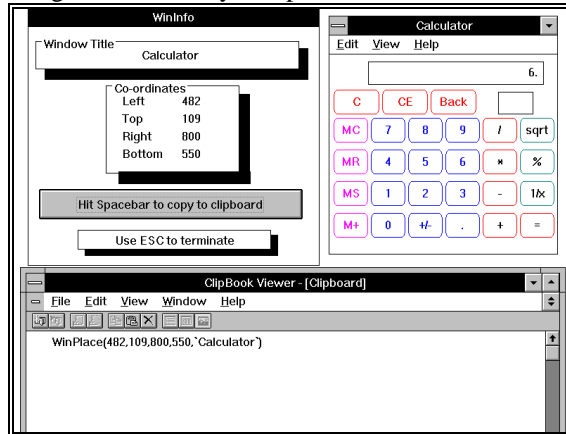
WinInfo

Window Title
Calculator

Co-ordinates
Left 482
Top 109
Right 800
Bottom 550

Hit Spacebar to copy to clipboard

Use ESC to terminate

Calculator
Edit View Help
6.
C CE Back
MC 7 8 9 / sqrt
MR 4 5 6 * %
MS 1 2 3 - 1/x
M+ 0 +/- . + =

ClipBook Viewer - [Clipboard]
File Edit View Window Help
WinPlace(482,109,800,550,`Calculator`)